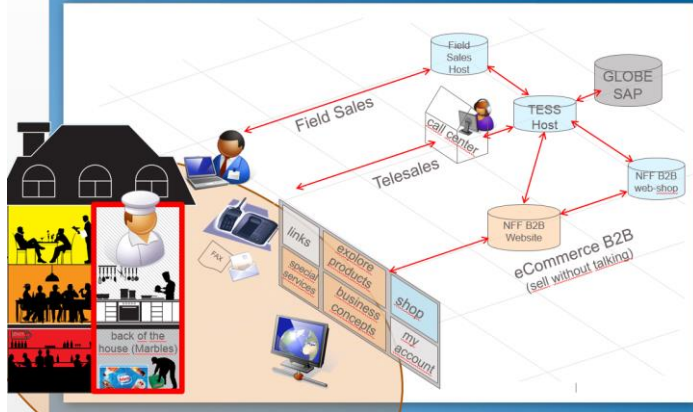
Field Sales Host

GLOBE SAP

TESS Host

Field Sales

call center

Telesales

NFF B2B web-shop

NFF B2B Website

eCommerce B2B (sell without talking)

FAX

links

special services

explore products

business concepts

shop

my account

back of the house (Marbles)